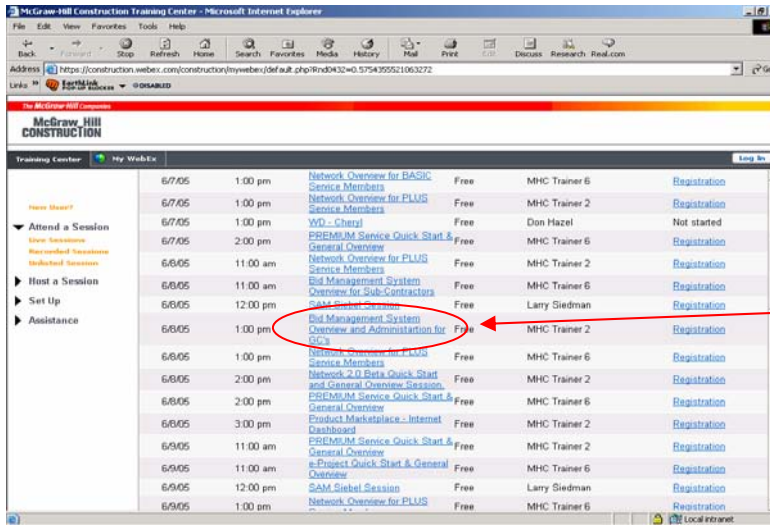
McGraw-Hill Construction Training Center - Microsoft Internet Explorer

File Edit View Favorites Tools Help

Back Forward Stop Refresh Home Search Favorites Media History Mail Print Edit Discuss Research Real.com

Address https://construction.webex.com/construction/mywebex/default.php?Rnd0432=0.5754355521063272

Links EarthLink DISABLED

The McGraw-Hill Companies

McGraw_Hill CONSTRUCTION

Training Center My WebEx Log In

New User?

Attend a Session
Live Sessions
Recorded Sessions
Unlisted Session

Host a Session

Set Up

Assistance

| | | | | | |
|---|---|---|---|---|---|
| 6/7/05 | 1:00 pm | Network Overview for BASIC Service Members | Free | MHC Trainer 6 | Registration |
| 6/7/05 | 1:00 pm | Network Overview for PLUS Service Members | Free | MHC Trainer 2 | Registration |
| 6/7/05 | 1:00 pm | WD - Cheryl | Free | Don Hazel | Not started |
| 6/7/05 | 2:00 pm | PREMIUM Service Quick Start & General Overview | Free | MHC Trainer 6 | Registration |
| 6/8/05 | 11:00 am | Network Overview for PLUS Service Members | Free | MHC Trainer 2 | Registration |
| 6/8/05 | 11:00 am | Bid Management System Overview for Sub-Contractors | Free | MHC Trainer 6 | Registration |
| 6/8/05 | 12:00 pm | SAM Siebel Session | Free | Larry Siedman | Registration |
| 6/8/05 | 1:00 pm | Bid Management System Overview and Administartion for GC's | Free | MHC Trainer 2 | Registration |
| 6/8/05 | 1:00 pm | Network Overview for PLUS Service Members | Free | MHC Trainer 6 | Registration |
| 6/8/05 | 2:00 pm | Network 2.0 Beta Quick Start and General Overview Session | Free | MHC Trainer 2 | Registration |
| 6/8/05 | 2:00 pm | PREMIUM Service Quick Start & General Overview | Free | MHC Trainer 6 | Registration |
| 6/8/05 | 3:00 pm | Product Marketplace - Internet Dashboard | Free | MHC Trainer 2 | Registration |
| 6/9/05 | 11:00 am | PREMIUM Service Quick Start & General Overview | Free | MHC Trainer 2 | Registration |
| 6/9/05 | 11:00 am | e-Project Quick Start & General Overview | Free | MHC Trainer 6 | Registration |
| 6/9/05 | 12:00 pm | SAM Siebel Session | Free | Larry Siedman | Registration |
| 6/9/05 | 1:00 pm | Network Overview for PLUS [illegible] | Free | MHC Trainer 6 | Registration |

Local intranet